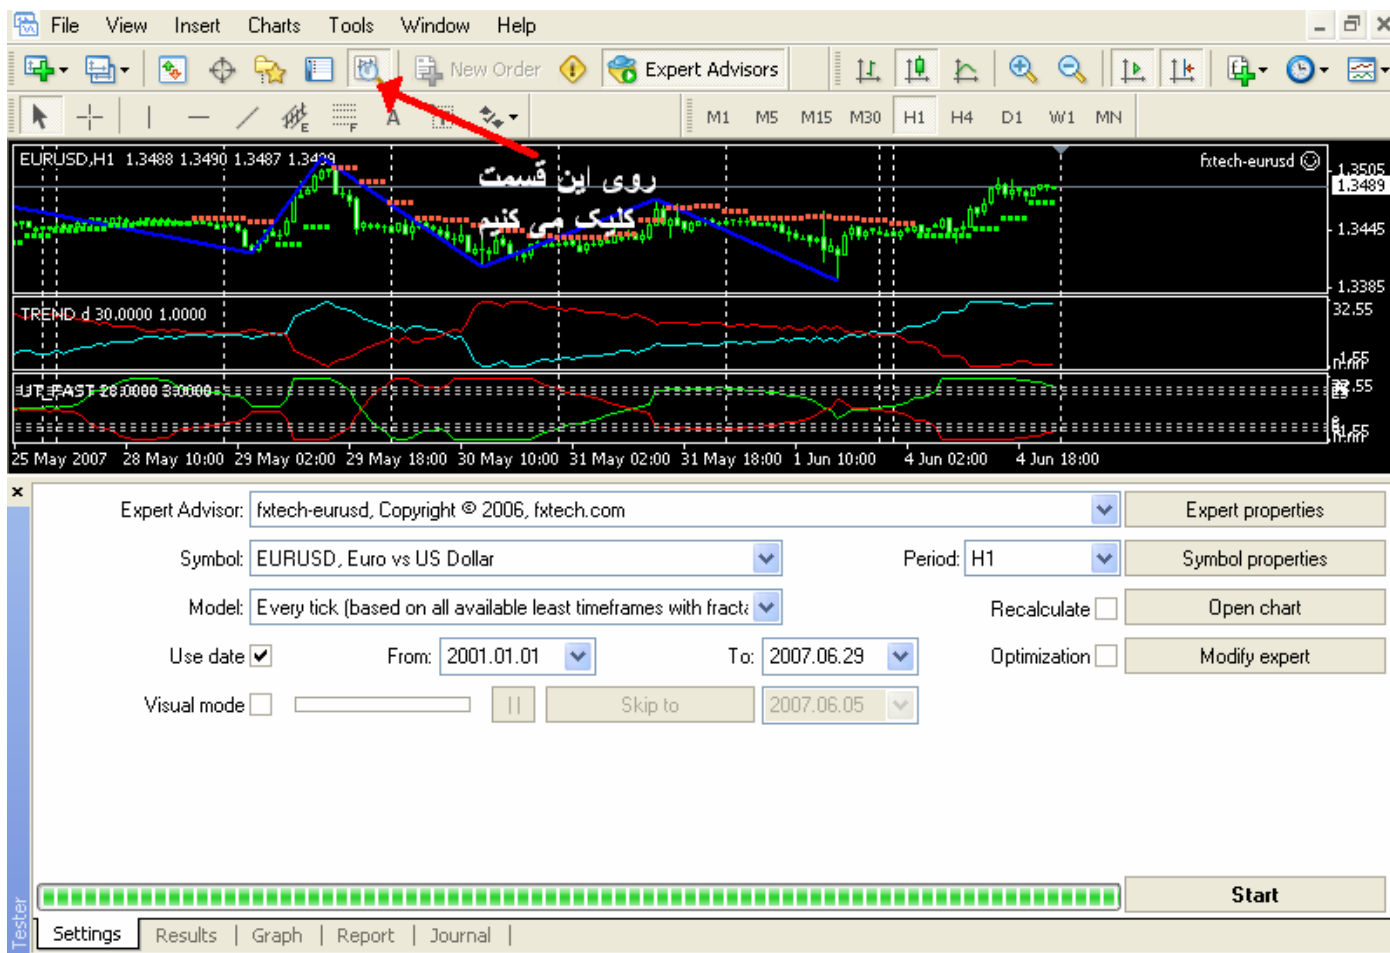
File View Insert Charts Tools Window Help

New Order Expert Advisors

M1 M5 M15 M30 H1 H4 D1 W1 MN

EURUSD,H1 1.3488 1.3490 1.3487 1.3489

روی این قسمت
کلیک می کنیم

fxtech-eurusd

1.3505
1.3489
1.3445
1.3385

TREND d 30.0000 1.0000

32.55

UT_FAST 28.0000 3.0000

25 May 2007 28 May 10:00 29 May 02:00 29 May 18:00 30 May 10:00 31 May 02:00 31 May 18:00 1 Jun 10:00 4 Jun 02:00 4 Jun 18:00

Expert Advisor: fxtech-eurusd, Copyright © 2006, fxtech.com | Expert properties

Symbol: EURUSD, Euro vs US Dollar | Period: H1 | Symbol properties

Model: Every tick (based on all available least timeframes with fracti | Recalculate | Open chart

Use date ✔ From: 2001.01.01 To: 2007.06.29 | Optimization | Modify expert

Visual mode || Skip to 2007.06.05

Start

Settings | Results | Graph | Report | Journal |

Tester